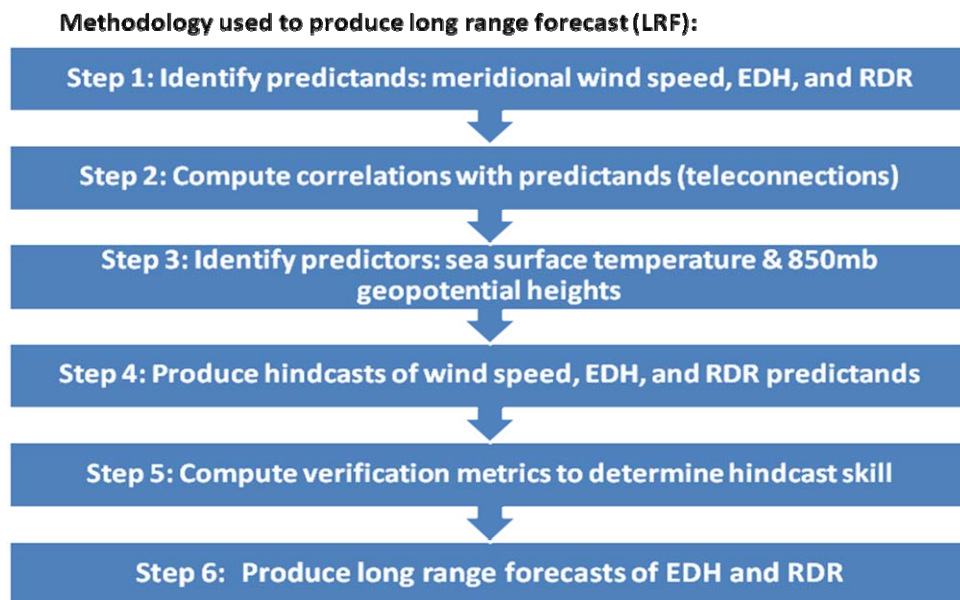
Methodology used to produce long range forecast (LRF):

Step 1: Identify predictands: meridional wind speed, EDH, and RDR

Step 2: Compute correlations with predictands (teleconnections)

Step 3: Identify predictors: sea surface temperature & 850mb geopotential heights

Step 4: Produce hindcasts of wind speed, EDH, and RDR predictands

Step 5: Compute verification metrics to determine hindcast skill

Step 6: Produce long range forecasts of EDH and RDR